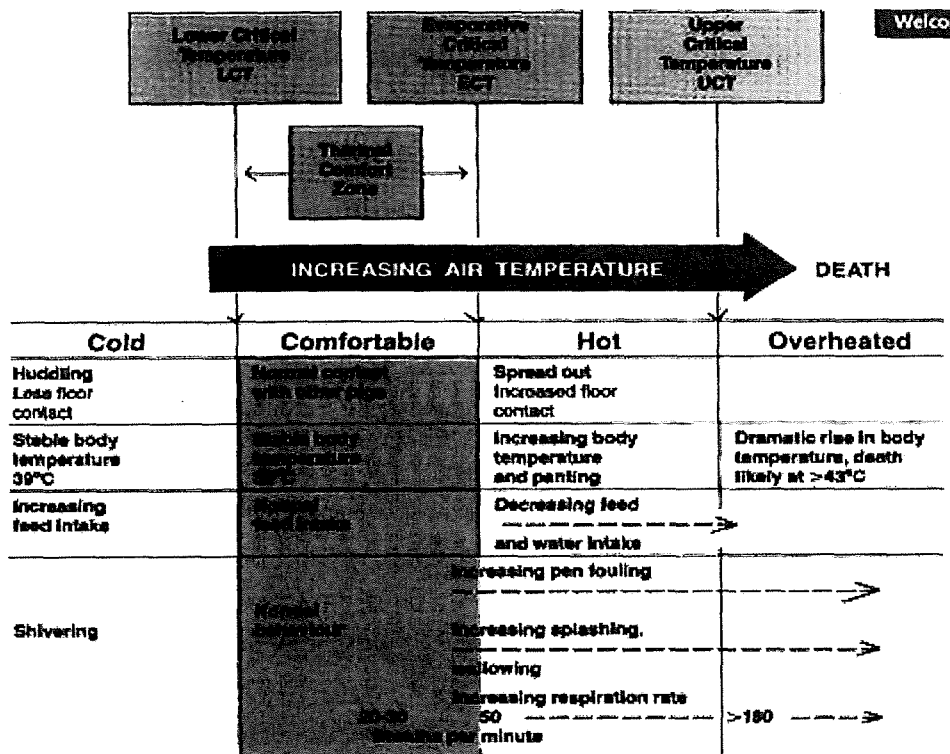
Lower Critical Temperature LCT

Evaporative Critical Temperature ECT

Upper Critical Temperature UCT

Welco

Thermal Comfort Zone

INCREASING AIR TEMPERATURE

DEATH

| Cold | Comfortable | Hot | Overheated |
|---|---|---|---|
| Huddling Less floor contact | Normal contact with other pigs | Spread out Increased floor contact | |
| Stable body temperature 39°C | Stable body temperature 39°C | Increasing body temperature and panting | Dramatic rise in body temperature, death likely at >43°C |
| Increasing feed intake | Normal feed intake | Decreasing feed and water intake | |
| Shivering | Normal behaviour | Increasing pen fouling | |
| | | Increasing splashing, wallowing | |
| | 20-30 breaths per minute | Increasing respiration rate 50 | >180 |